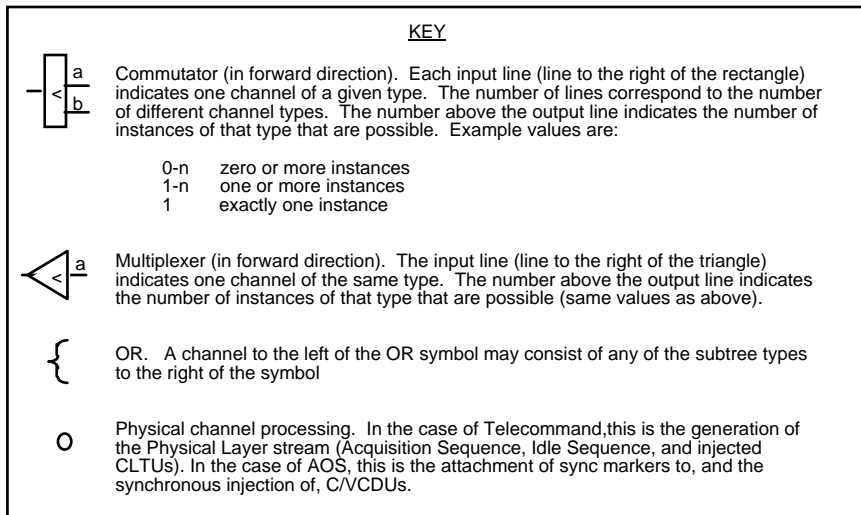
KEY

a
<
b

Commutator (in forward direction). Each input line (line to the right of the rectangle) indicates one channel of a given type. The number of lines correspond to the number of different channel types. The number above the output line indicates the number of instances of that type that are possible. Example values are:

0-n zero or more instances
1-n one or more instances
1 exactly one instance

a
<

Multiplexer (in forward direction). The input line (line to the right of the triangle) indicates one channel of the same type. The number above the output line indicates the number of instances of that type that are possible (same values as above).

{

OR. A channel to the left of the OR symbol may consist of any of the subtree types to the right of the symbol

O

Physical channel processing. In the case of Telecommand,this is the generation of the Physical Layer stream (Acquisition Sequence, Idle Sequence, and injected CLTUs). In the case of AOS, this is the attachment of sync markers to, and the synchronous injection of, C/VCDUs.